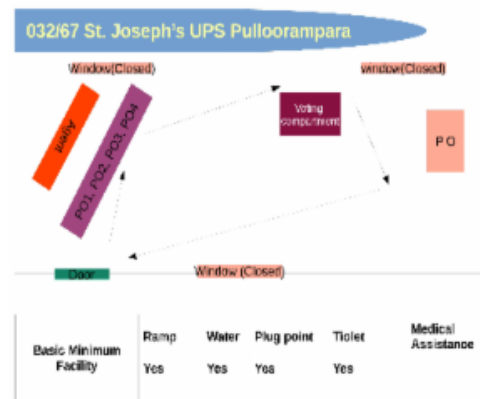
032/67 St. Joseph's UPS Pulloorampara

Window(Closed)

Window(Closed)

Agent

PO1, PO2, PO3, PO4

Voting compartment

P O

Door

Window (Closed)

| Basic Minimum Facility | Ramp | Water | Plug point | Tiolet | Medical Assistance |
|---|---|---|---|---|---|
| | Yes | Yes | Yes | Yes | |